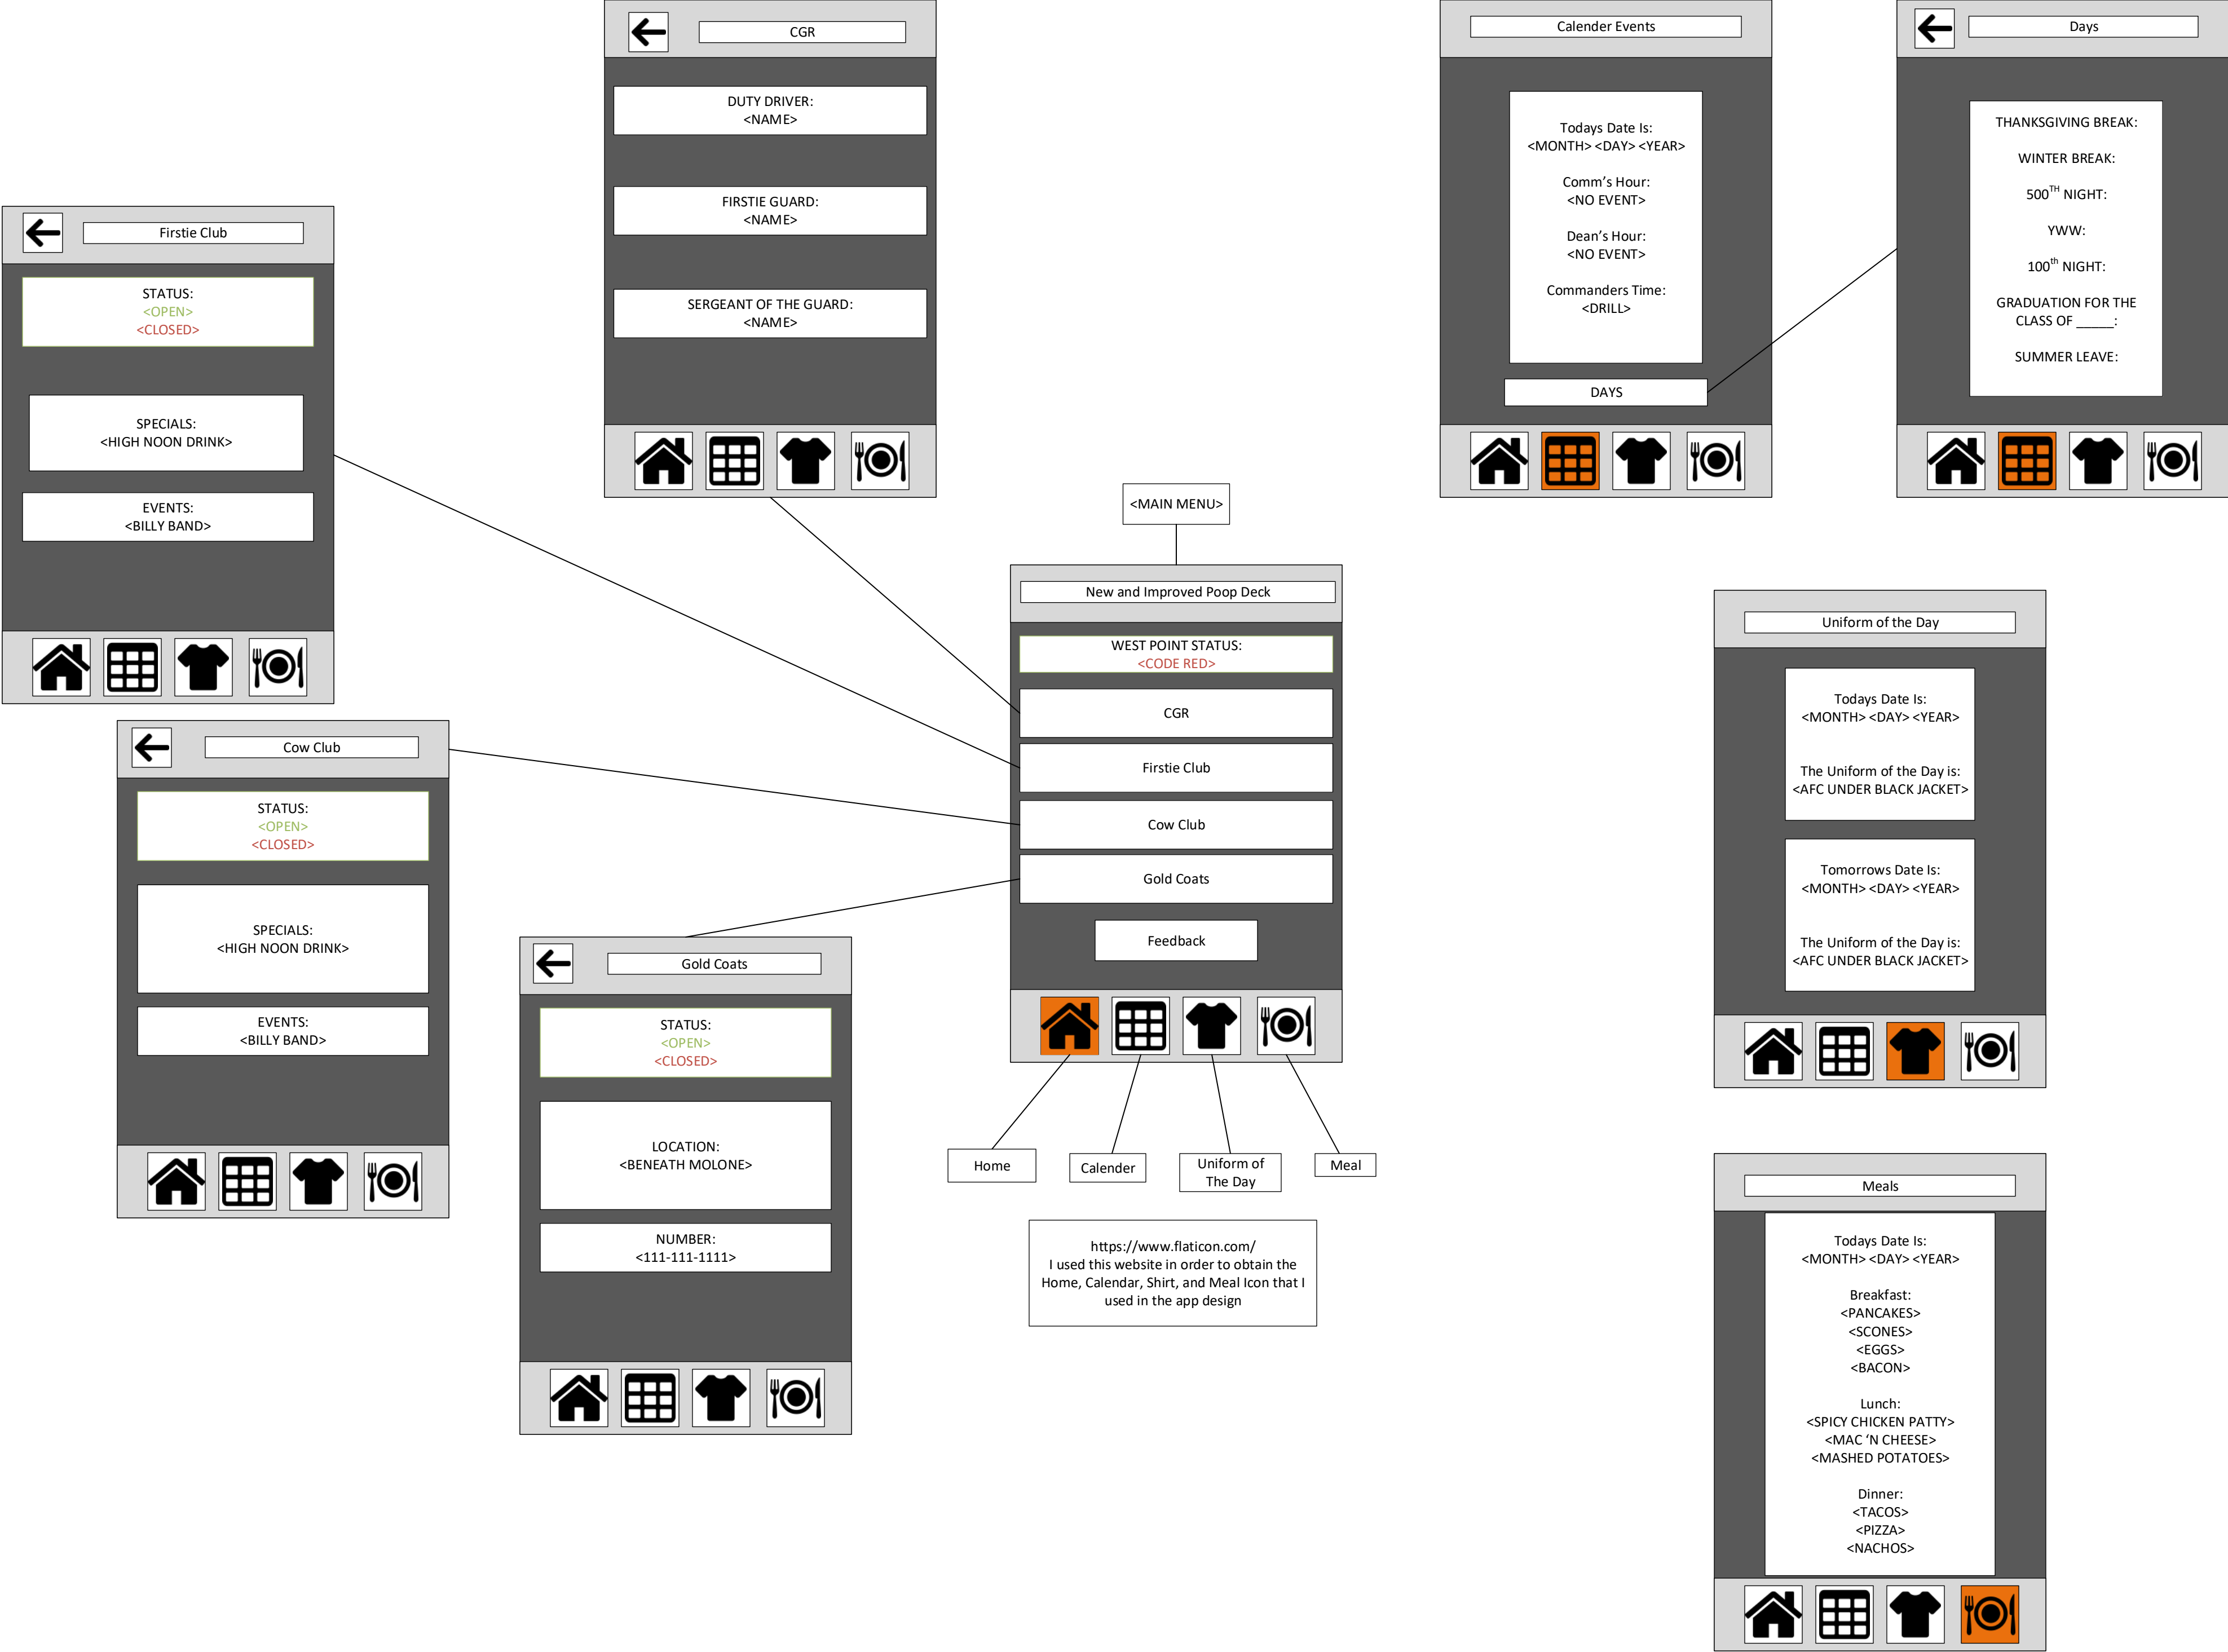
CGR

DUTY DRIVER:
<NAME>

FIRSTIE GUARD:
<NAME>

SERGEANT OF THE GUARD:
<NAME>

Calender Events

Todays Date Is:
<MONTH> <DAY> <YEAR>

Comm's Hour:
<NO EVENT>

Dean's Hour:
<NO EVENT>

Commanders Time:
<DRILL>

DAYS

Days

THANKSGIVING BREAK:

WINTER BREAK:

$500^{TH}$ NIGHT:

YWW:

$100^{th}$ NIGHT:

GRADUATION FOR THE CLASS OF _____:

SUMMER LEAVE:

Firstie Club

STATUS:
<OPEN>
<CLOSED>

SPECIALS:
<HIGH NOON DRINK>

EVENTS:
<BILLY BAND>

<MAIN MENU>

New and Improved Poop Deck

WEST POINT STATUS:
<CODE RED>

CGR

Firstie Club

Cow Club

Gold Coats

Feedback

Home

Calender

Uniform of The Day

Meal

Cow Club

STATUS:
<OPEN>
<CLOSED>

SPECIALS:
<HIGH NOON DRINK>

EVENTS:
<BILLY BAND>

Gold Coats

STATUS:
<OPEN>
<CLOSED>

LOCATION:
<BENEATH MOLONE>

NUMBER:
<111-111-1111>

https://www.flaticon.com/
I used this website in order to obtain the Home, Calendar, Shirt, and Meal Icon that I used in the app design

Uniform of the Day

Todays Date Is:
<MONTH> <DAY> <YEAR>

The Uniform of the Day is:
<AFC UNDER BLACK JACKET>

Tomorrows Date Is:
<MONTH> <DAY> <YEAR>

The Uniform of the Day is:
<AFC UNDER BLACK JACKET>

Meals

Todays Date Is:
<MONTH> <DAY> <YEAR>

Breakfast:
<PANCAKES>
<SCONES>
<EGGS>
<BACON>

Lunch:
<SPICY CHICKEN PATTY>
<MAC 'N CHEESE>
<MASHED POTATOES>

Dinner:
<TACOS>
<PIZZA>
<NACHOS>